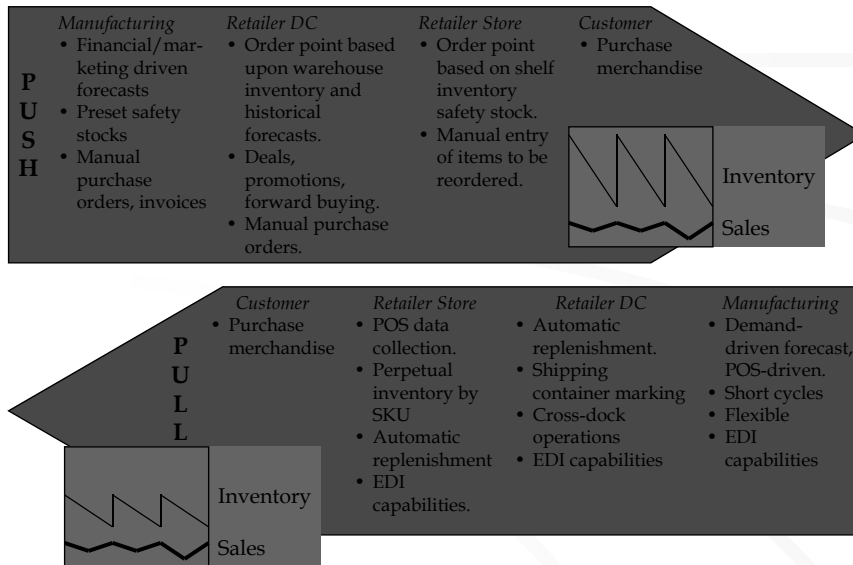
P
U
S
H

Manufacturing
• Financial/marketing driven forecasts
• Preset safety stocks
• Manual purchase orders, invoices

Retailer DC
• Order point based upon warehouse inventory and historical forecasts.
• Deals, promotions, forward buying.
• Manual purchase orders.

Retailer Store
• Order point based on shelf inventory safety stock.
• Manual entry of items to be reordered.

Customer
• Purchase merchandise

Inventory
Sales

P
U
L
L

Customer
• Purchase merchandise

Retailer Store
• POS data collection.
• Perpetual inventory by SKU
• Automatic replenishment
• EDI capabilities.

Retailer DC
• Automatic replenishment.
• Shipping container marking
• Cross-dock operations
• EDI capabilities

Manufacturing
• Demand-driven forecast, POS-driven.
• Short cycles
• Flexible
• EDI capabilities

Inventory
Sales